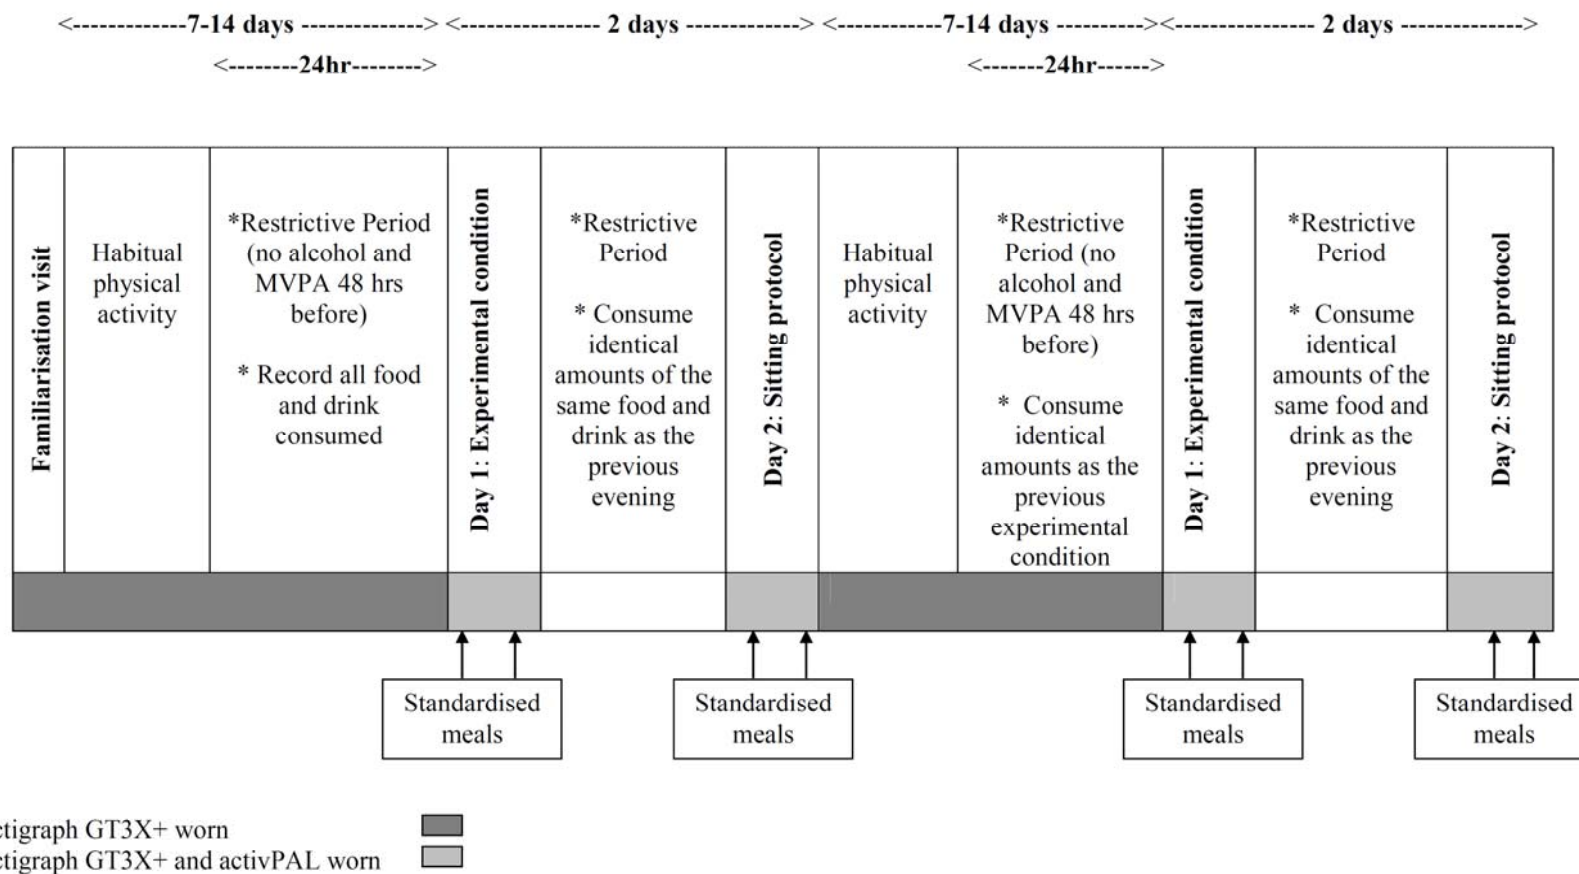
<-------------7-14 days -------------> <--------------- 2 days ------------> <-----------7-14 days ---------><--------------- 2 days ------------->

<--------24hr--------> <-------24hr------>

Familiarisation visit

Habitual physical activity

*Restrictive Period (no alcohol and MVPA 48 hrs before)

* Record all food and drink consumed

Day 1: Experimental condition

*Restrictive Period

* Consume identical amounts of the same food and drink as the previous evening

Day 2: Sitting protocol

Habitual physical activity

*Restrictive Period (no alcohol and MVPA 48 hrs before)

* Consume identical amounts as the previous experimental condition

Day 1: Experimental condition

*Restrictive Period

* Consume identical amounts of the same food and drink as the previous evening

Day 2: Sitting protocol

Standardised meals

Standardised meals

Standardised meals

Standardised meals

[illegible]tigraph GT3X+ worn

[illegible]tigraph GT3X+ and activPAL worn